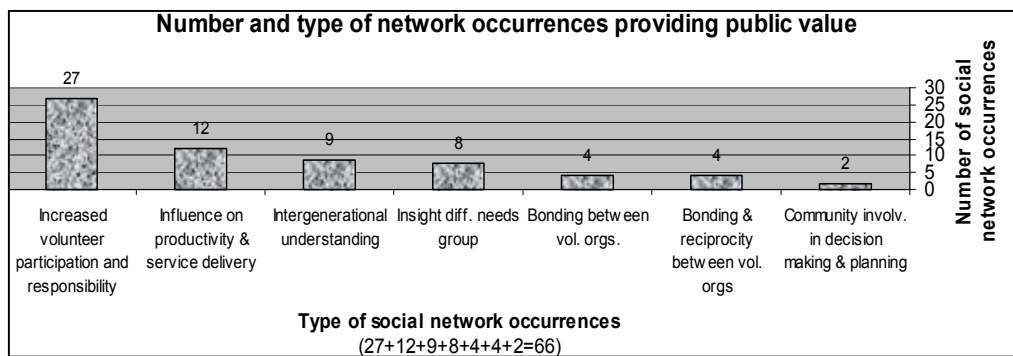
Number and type of network occurrences providing public value

27
12
9
8
4
4
2

30
25
20
15
10
5
0

Number of social network occurrences

Increased volunteer participation and responsibility

Influence on productivity & service delivery

Intergenerational understanding

Insight diff. needs group

Bonding betw een vol. orgs.

Bonding & reciprocity betw een vol. orgs

Community involv. in decision making & planning

Type of social network occurrences
(27+12+9+8+4+4+2=66)